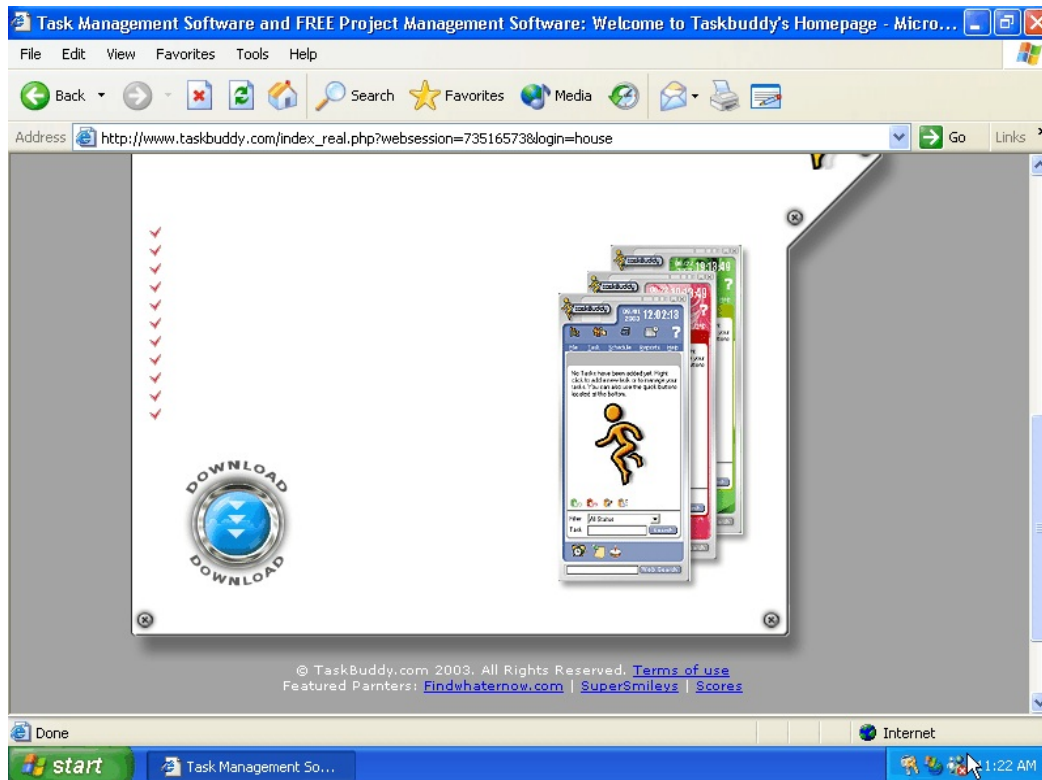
Task Management Software and FREE Project Management Software: Welcome to Taskbuddy's Homepage - Micro...

File Edit View Favorites Tools Help

Back Search Favorites Media

Address http://www.taskbuddy.com/index_real.php?websession=73516573&login=house Go Links

taskbuddy 12:02:13

File Task Schedule Reports Help

No Tasks have been added yet. Right click to add a new task or to manage your tasks. You can also use the quick buttons located at the bottom.

Filter All Status

Task Search

Web Search

DOWNLOAD

DOWNLOAD

© TaskBuddy.com 2003. All Rights Reserved. Terms of use
Featured Parnters: Findwhaternow.com | SuperSmileys | Scores

Done Internet

start Task Management So... 1:22 AM